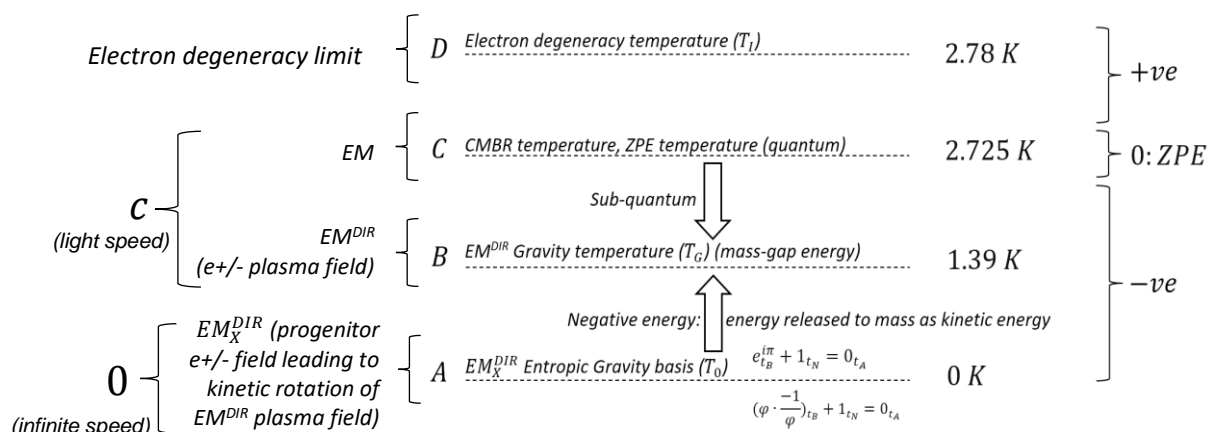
Electron degeneracy limit $D$ Electron degeneracy temperature ($T_I$) 2.78 $K$

$+ve$

EM $C$ CMBR temperature, ZPE temperature (quantum) 2.725 $K$

$0: ZPE$

Sub-quantum

$c$ (light speed)

$EM^{DIR}$ (e+/- plasma field) $B$ $EM^{DIR}$ Gravity temperature ($T_G$) (mass-gap energy) 1.39 $K$

$-ve$

Negative energy: energy released to mass as kinetic energy

0 (infinite speed)

$EM_X^{DIR}$ (progenitor e+/- field leading to kinetic rotation of $EM^{DIR}$ plasma field) $A$ $EM_X^{DIR}$ Entropic Gravity basis ($T_0$) $e_{t_B}^{i\pi} + 1_{t_N} = 0_{t_A}$ 0 $K$

$(\varphi \cdot \frac{-1}{\varphi})_{t_B} + 1_{t_N} = 0_{t_A}$